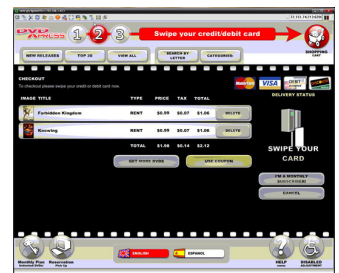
DVD XPRESS

1 2 3

Swipe your credit/debit card

SHOPPING CART

NEW RELEASES TOP 20 VIEW ALL SEARCH BY LETTER CATEGORIES

CHECKOUT
To checkout please swipe your credit or debit card now.

| IMAGE | TITLE | TYPE | PRICE | TAX | TOTAL | |
|---|---|---|---|---|---|---|
| | Forbidden Kingdom | RENT | $0.99 | $0.07 | $1.06 | DELETE |
| | Knowing | RENT | $0.99 | $0.07 | $1.06 | DELETE |
| | | TOTAL | $1.98 | $0.14 | $2.12 | |

GET MORE DVDS USE COUPON

VISA DEBIT

DELIVERY STATUS

SWIPE YOUR CARD

I'M A MONTHLY SUBSCRIBER

CANCEL

Monthly Plan
Reservation

ENGLISH ESPAÑOL

HELP
DISABLED